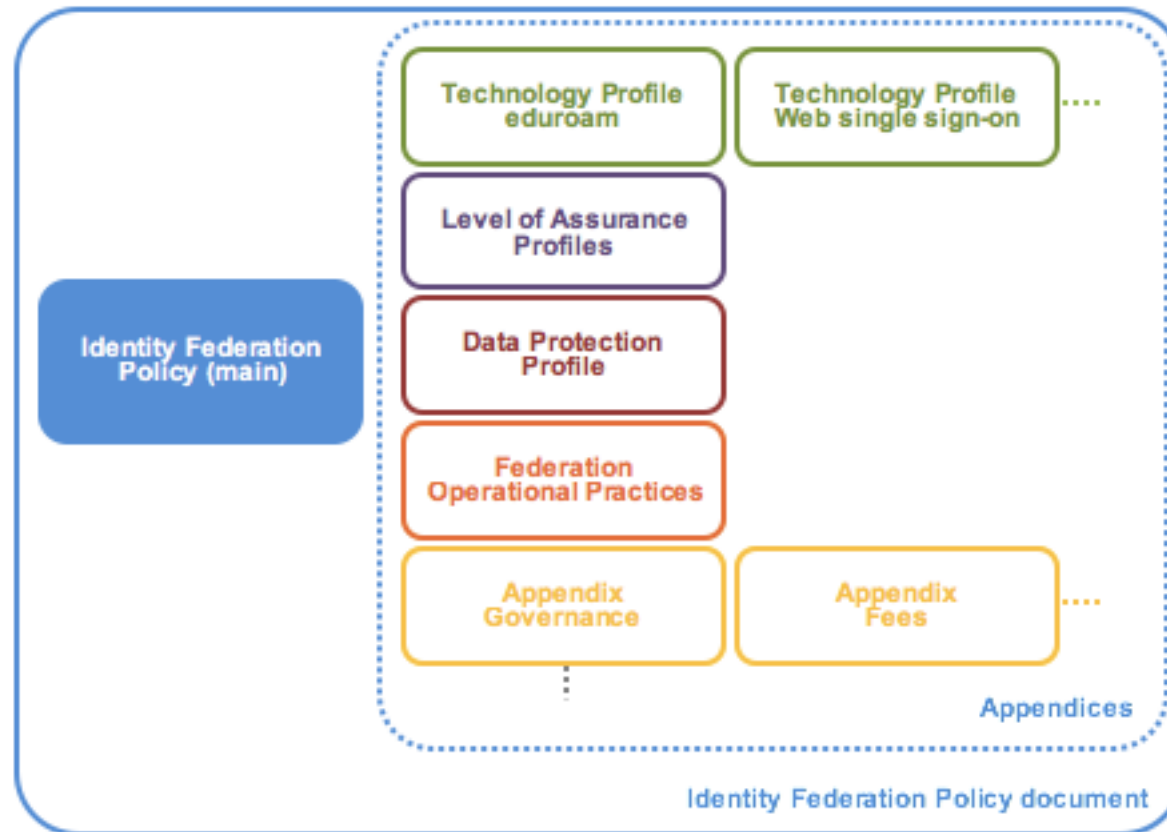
Identity Federation Policy (main)

Technology Profile eduroam

Technology Profile Web single sign-on

....

Level of Assurance Profiles

Data Protection Profile

Federation Operational Practices

Appendix Governance

Appendix Fees

....

Appendices

Identity Federation Policy document